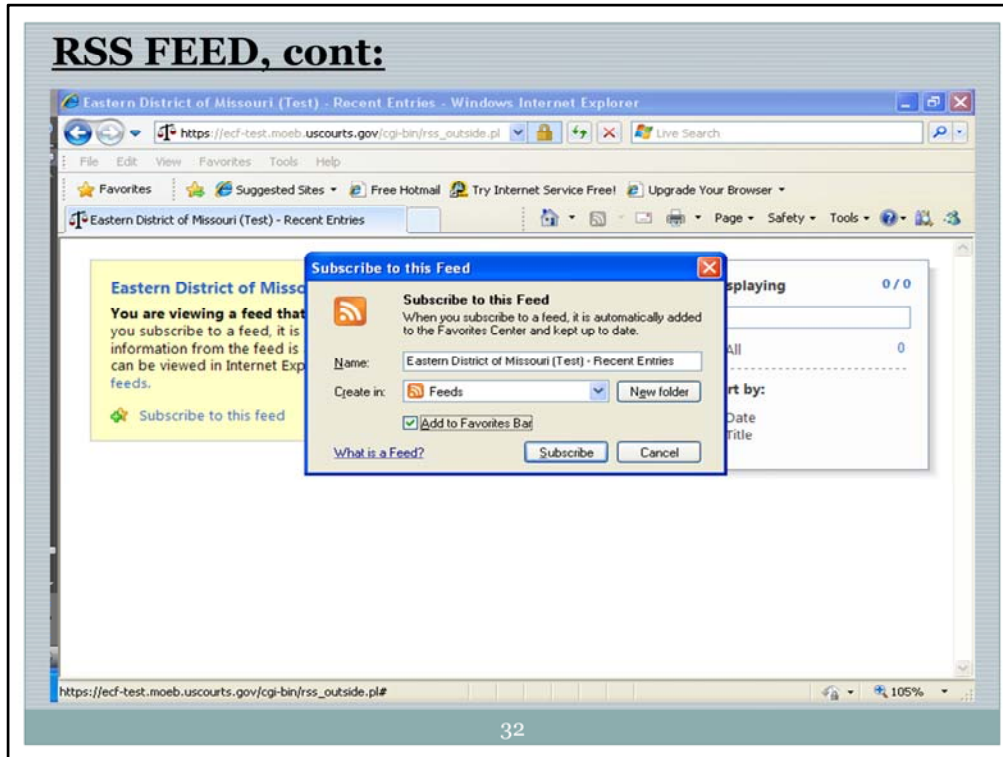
RSS FEED, cont:

Eastern District of Missouri (Test) - Recent Entries - Windows Internet Explorer

https://ecf-test.moeb.uscourts.gov/cgi-bin/rss_outside.pl

Live Search

File Edit View Favorites Tools Help

Favorites

Suggested Sites ▾ Free Hotmail Try Internet Service Free! Upgrade Your Browser ▾

Eastern District of Missouri (Test) - Recent Entries

Page ▾ Safety ▾ Tools ▾

Eastern District of Misso

You are viewing a feed that

you subscribe to a feed, it is

information from the feed is

can be viewed in Internet Exp

feeds.

Subscribe to this feed

splaying 0/0

All 0

rt by:

Date

Title

Subscribe to this Feed

Subscribe to this Feed

When you subscribe to a feed, it is automatically added to the Favorites Center and kept up to date.

Name: Eastern District of Missouri (Test) - Recent Entries

Create in: Feeds New folder

Add to Favorites Bar

What is a Feed? Subscribe Cancel

https://ecf-test.moeb.uscourts.gov/cgi-bin/rss_outside.pl#

105%

32